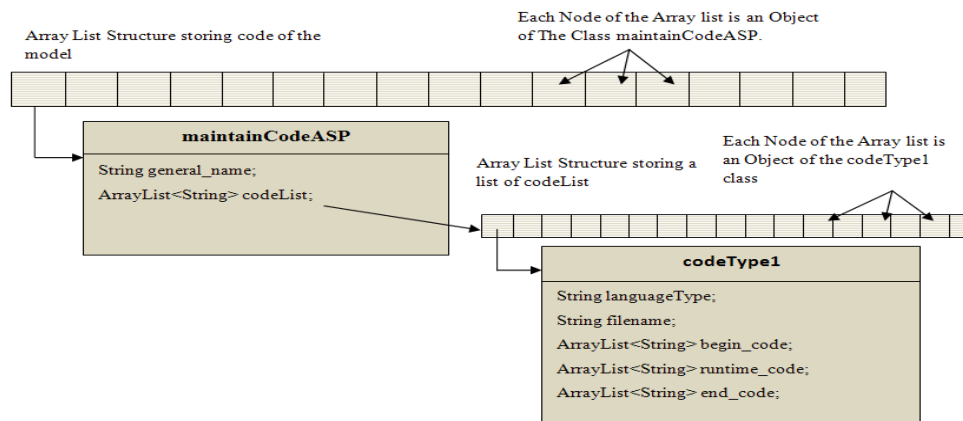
Array List Structure storing code of the model

Each Node of the Array list is an Object of The Class maintainCodeASP.

maintainCodeASP

String general_name;

ArrayList<String> codeList;

Array List Structure storing a list of codeList

Each Node of the Array list is an Object of the codeType1 class

codeType1

String languageType;

String filename;

ArrayList<String> begin_code;

ArrayList<String> runtime_code;

ArrayList<String> end_code;